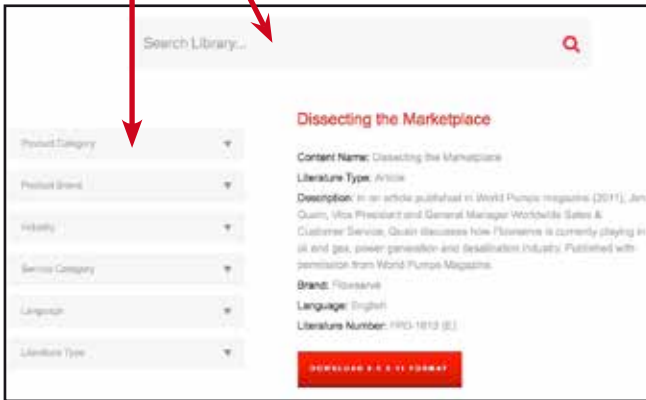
Search Library...

Product Category

Product Brand

Industry

Service Category

Language

Literature Type

Dissecting the Marketplace

Content Name: Dissecting the Marketplace

Literature Type: Article

Description: In an article published in World Pumps magazine (2011), Jim Quinn, Vice President and General Manager Worldwide Sales & Customer Service, Quinn discusses how Flowserve is currently playing in oil and gas, power generation and desalination industry. Published with permission from World Pumps Magazine.

Brand: Flowserve

Language: English

Literature Number: FPD-1613 (E)

DOWNLOAD 8.5 X 11 FORMAT